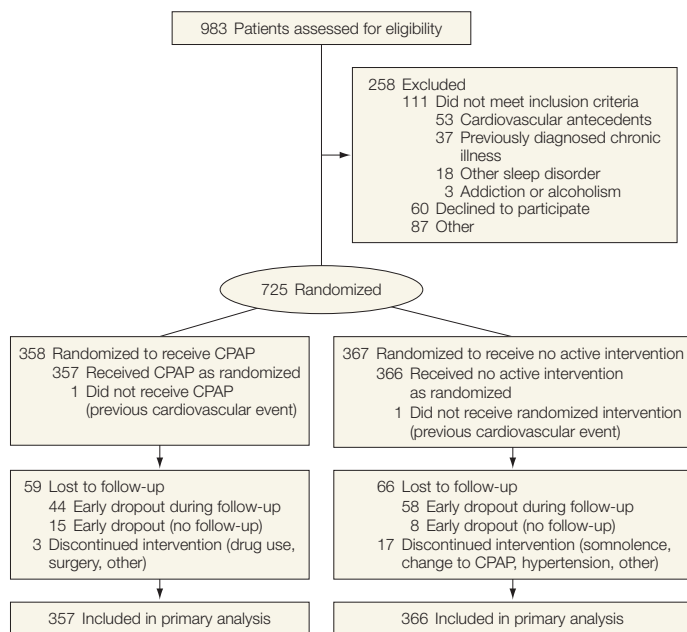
983 Patients assessed for eligibility

258 Excluded
111 Did not meet inclusion criteria
53 Cardiovascular antecedents
37 Previously diagnosed chronic illness
18 Other sleep disorder
3 Addiction or alcoholism
60 Declined to participate
87 Other

725 Randomized

358 Randomized to receive CPAP
357 Received CPAP as randomized
1 Did not receive CPAP (previous cardiovascular event)

59 Lost to follow-up
44 Early dropout during follow-up
15 Early dropout (no follow-up)
3 Discontinued intervention (drug use, surgery, other)

357 Included in primary analysis

367 Randomized to receive no active intervention
366 Received no active intervention as randomized
1 Did not receive randomized intervention (previous cardiovascular event)

66 Lost to follow-up
58 Early dropout during follow-up
8 Early dropout (no follow-up)
17 Discontinued intervention (somnolence, change to CPAP, hypertension, other)

366 Included in primary analysis